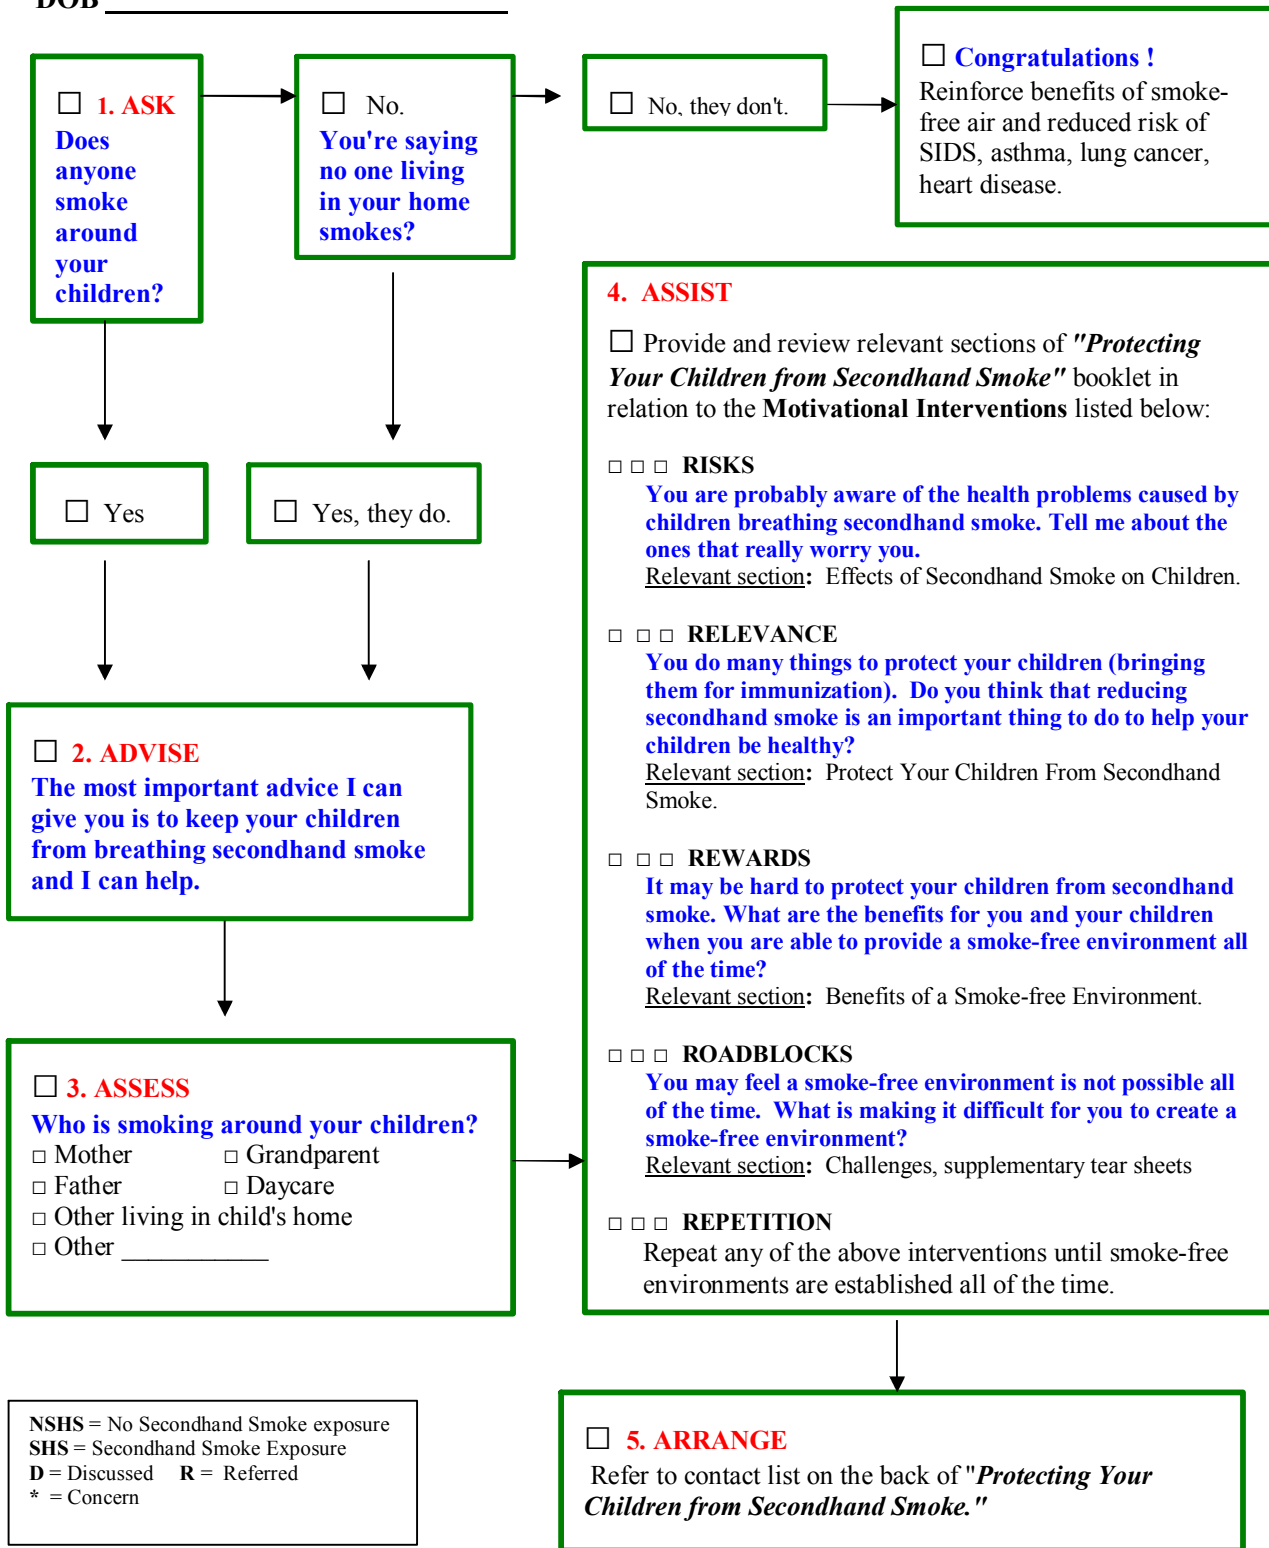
DOB ___________________

☐ 1. ASK
Does anyone smoke around your children?

☐ No.
You're saying no one living in your home smokes?

☐ No, they don't.

☐ Congratulations !
Reinforce benefits of smoke-free air and reduced risk of SIDS, asthma, lung cancer, heart disease.

☐ Yes

☐ Yes, they do.

☐ 2. ADVISE
The most important advice I can give you is to keep your children from breathing secondhand smoke and I can help.

☐ 3. ASSESS
Who is smoking around your children?
□ Mother □ Grandparent
□ Father □ Daycare
□ Other living in child's home
□ Other ___________

4. ASSIST

☐ Provide and review relevant sections of "Protecting Your Children from Secondhand Smoke" booklet in relation to the Motivational Interventions listed below:

□ □ □ RISKS
You are probably aware of the health problems caused by children breathing secondhand smoke. Tell me about the ones that really worry you.
Relevant section: Effects of Secondhand Smoke on Children.

□ □ □ RELEVANCE
You do many things to protect your children (bringing them for immunization). Do you think that reducing secondhand smoke is an important thing to do to help your children be healthy?
Relevant section: Protect Your Children From Secondhand Smoke.

□ □ □ REWARDS
It may be hard to protect your children from secondhand smoke. What are the benefits for you and your children when you are able to provide a smoke-free environment all of the time?
Relevant section: Benefits of a Smoke-free Environment.

□ □ □ ROADBLOCKS
You may feel a smoke-free environment is not possible all of the time. What is making it difficult for you to create a smoke-free environment?
Relevant section: Challenges, supplementary tear sheets

□ □ □ REPETITION
Repeat any of the above interventions until smoke-free environments are established all of the time.

NSHS = No Secondhand Smoke exposure
SHS = Secondhand Smoke Exposure
D = Discussed R = Referred
* = Concern

☐ 5. ARRANGE
Refer to contact list on the back of "Protecting Your Children from Secondhand Smoke."